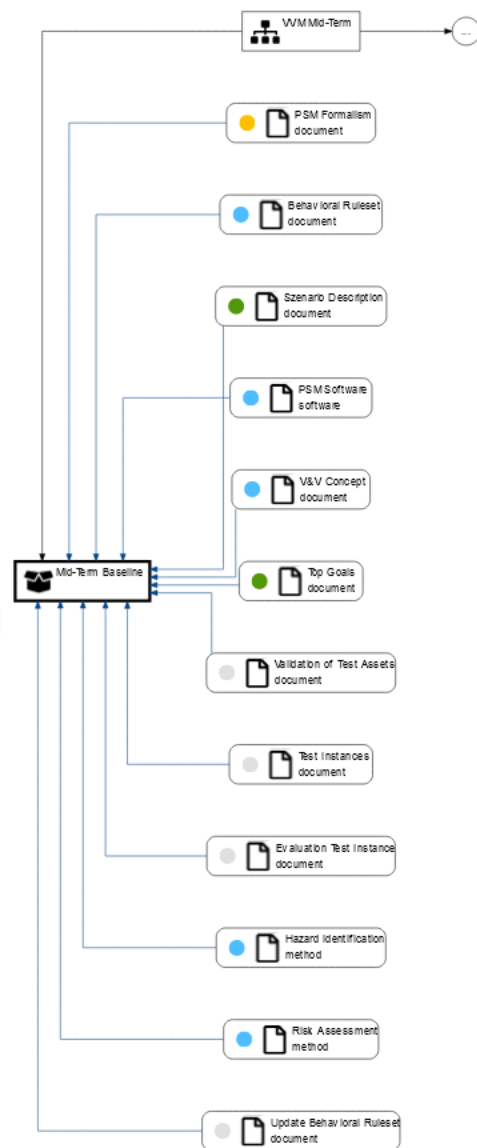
VVM Mid-Term

...

PSM Formalism document

Behavioral Ruleset document

Szenario Description document

PSM Software software

V&V Concept document

Mid-Term Baseline

Top Goals document

Validation of Test Assets document

Test Instances document

Evaluation Test Instance document

Hazard Identification method

Risk Assessment method

Update Behavioral Ruleset document